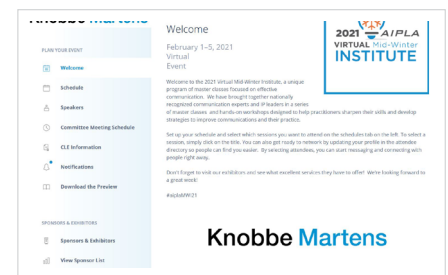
Knobbe Martens

PLAN YOUR EVENT

Welcome

Schedule

Speakers

Committee Meeting Schedule

CLE Information

Notifications

Download the Preview

SPONSORS & EXHIBITORS

Sponsors & Exhibitors

View Sponsor List

Welcome

February 1–5, 2021
Virtual
Event

2021 AIPLA
VIRTUAL Mid-Winter
INSTITUTE

Welcome to the 2021 Virtual Mid-Winter Institute, a unique program of master classes focused on effective communication. We have brought together nationally recognized communication experts and IP leaders in a series of master classes and hands-on workshops designed to help practitioners sharpen their skills and develop strategies to improve communications and their practice.

Set up your schedule and select which sessions you want to attend on the schedule tab on the left. To select a session, simply click on the title. You can also get ready to network by updating your profile in the attendee directory so people can find you easier. By selecting attendees, you can start messaging and connecting with people right away.

Don't forget to visit our exhibitors and see what excellent services they have to offer! We're looking forward to a great week!

#aiplaMWI21

Knobbe Martens